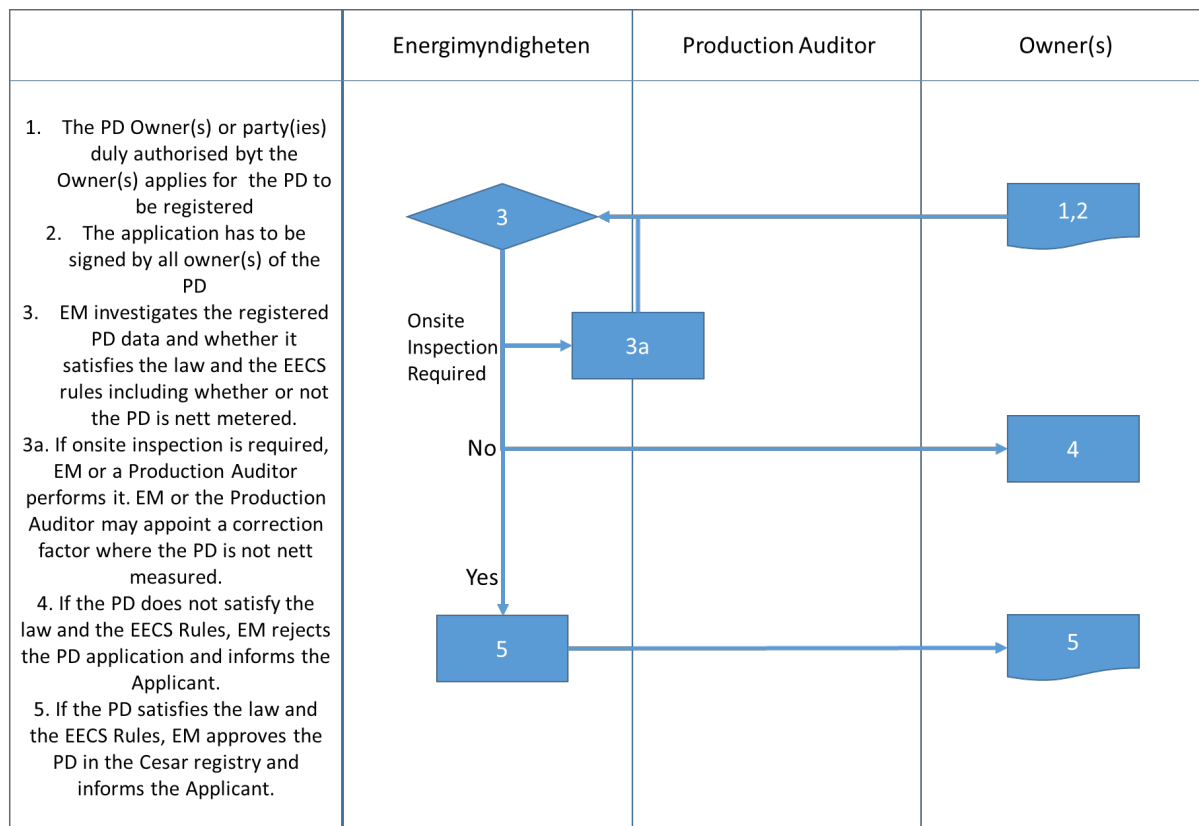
| | Energimyndigheten | Production Auditor | Owner(s) |
|---|---|---|---|

1. The PD Owner(s) or party(ies) duly authorised byt the Owner(s) applies for the PD to be registered
2. The application has to be signed by all owner(s) of the PD
3. EM investigates the registered PD data and whether it satisfies the law and the EECS rules including whether or not the PD is nett metered.
3a. If onsite inspection is required, EM or a Production Auditor performs it. EM or the Production Auditor may appoint a correction factor where the PD is not nett measured.
4. If the PD does not satisfy the law and the EECS Rules, EM rejects the PD application and informs the Applicant.
5. If the PD satisfies the law and the EECS Rules, EM approves the PD in the Cesar registry and informs the Applicant.

3

1,2

Onsite Inspection Required

3a

No

4

Yes

5

5